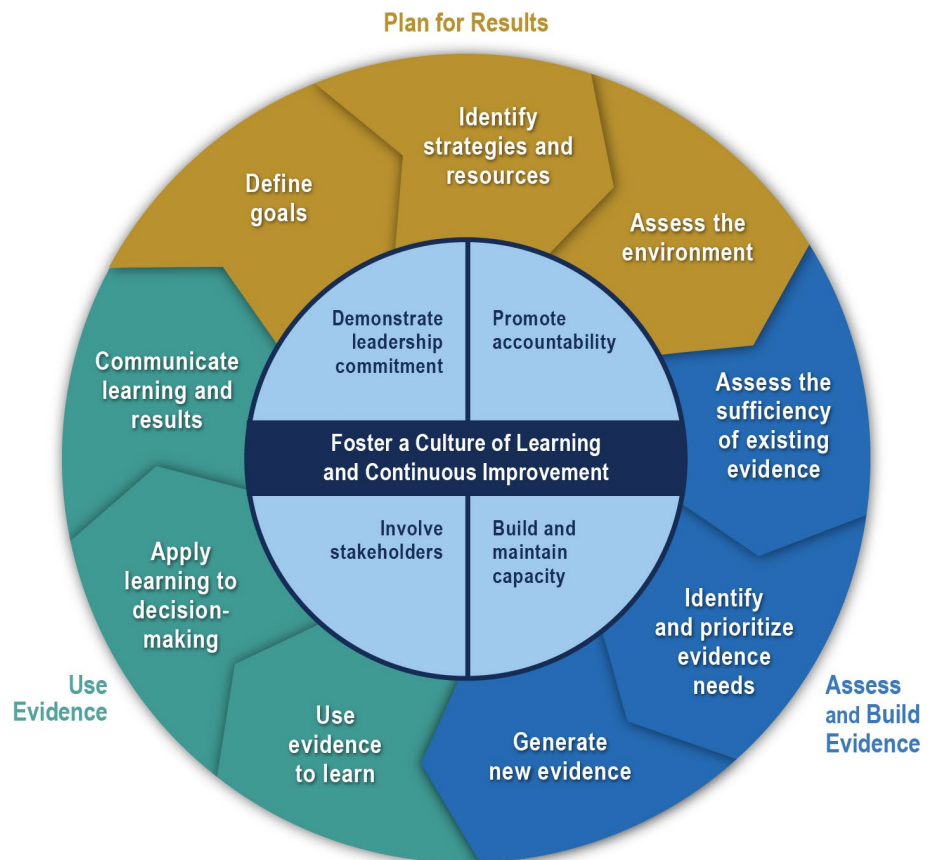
Plan for Results

Define goals

Identify strategies and resources

Assess the environment

Assess the sufficiency of existing evidence

Identify and prioritize evidence needs

Generate new evidence

Assess and Build Evidence

Use evidence to learn

Apply learning to decision-making

Communicate learning and results

Use Evidence

Demonstrate leadership commitment

Promote accountability

Foster a Culture of Learning and Continuous Improvement

Involve stakeholders

Build and maintain capacity